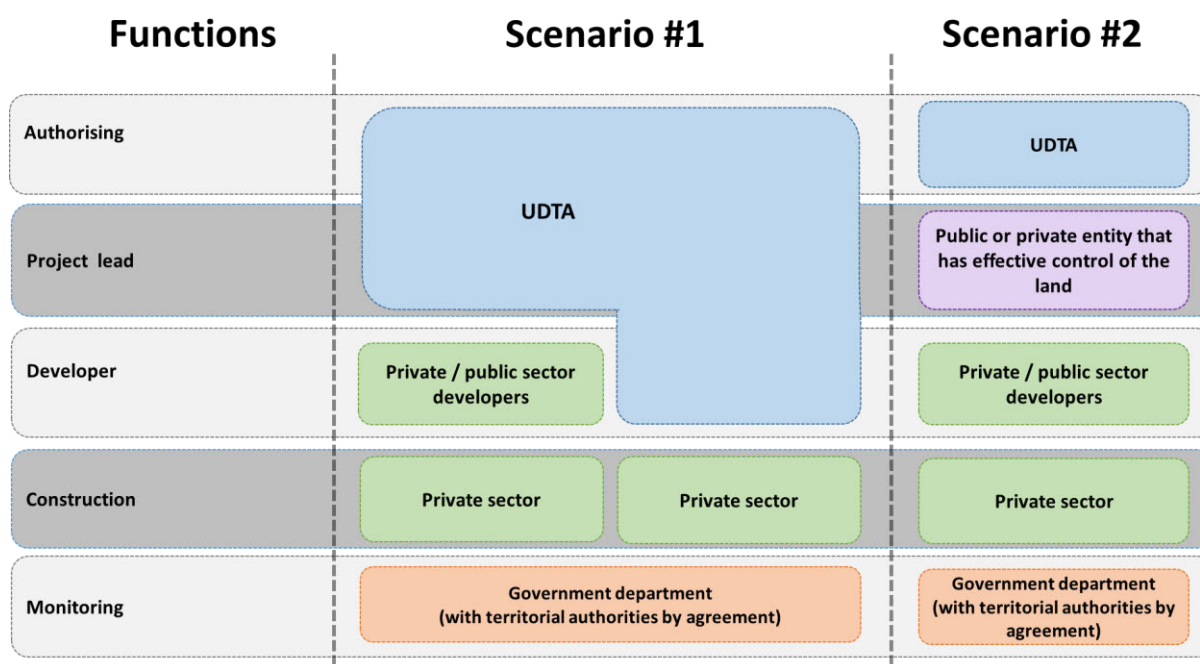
| Functions | Scenario #1 | | Scenario #2 |
|---|---|---|---|
| Authorising | UDTA | | UDTA |
| Project lead | | | Public or private entity that has effective control of the land |
| Developer | Private / public sector developers | | Private / public sector developers |
| Construction | Private sector | Private sector | Private sector |
| Monitoring | Government department (with territorial authorities by agreement) | | Government department (with territorial authorities by agreement) |